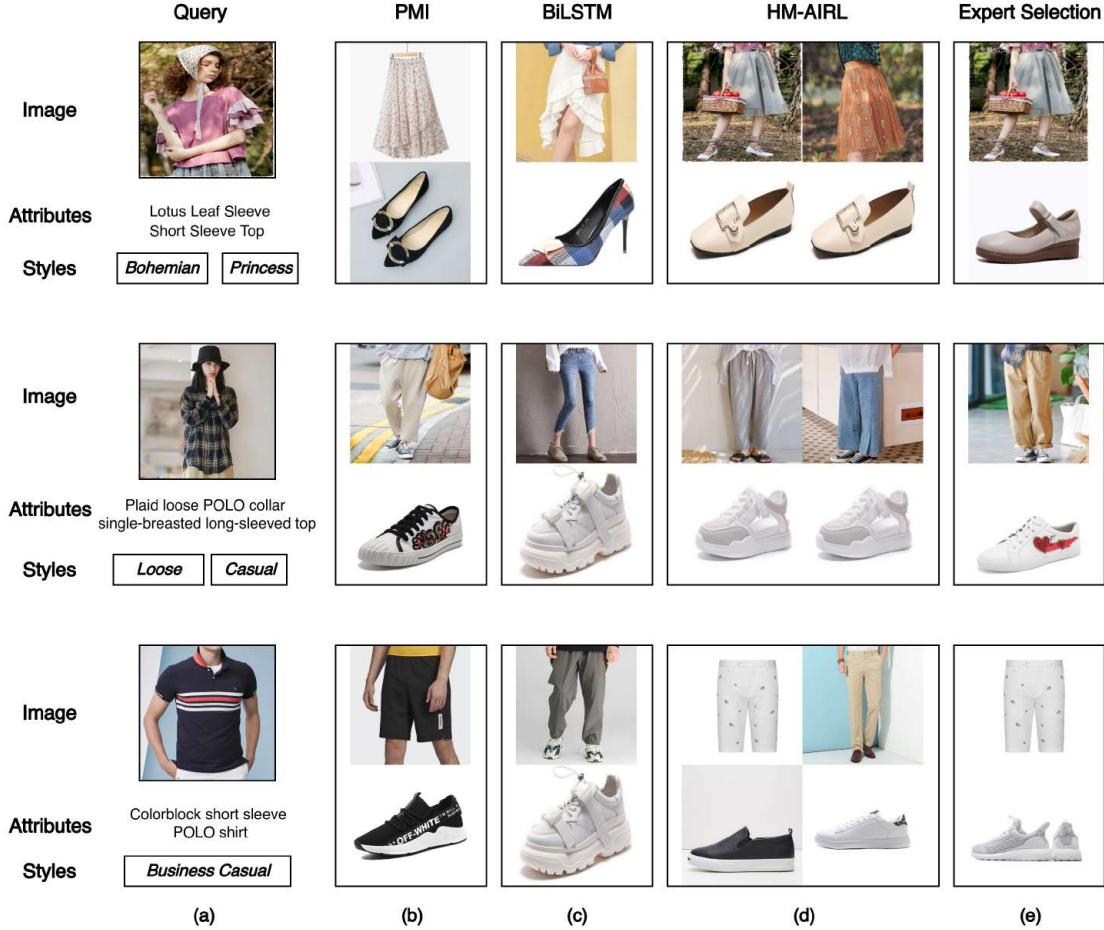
Query | PMI | BiLSTM | HM-AIRL | Expert Selection

Image

Attributes
Lotus Leaf Sleeve Short Sleeve Top

Styles
Bohemian
Princess

Image

Attributes
Plaid loose POLO collar single-breasted long-sleeved top

Styles
Loose
Casual

Image

Attributes
Colorblock short sleeve POLO shirt

Styles
Business Casual

OFF-WHITE

(a) (b) (c) (d) (e)